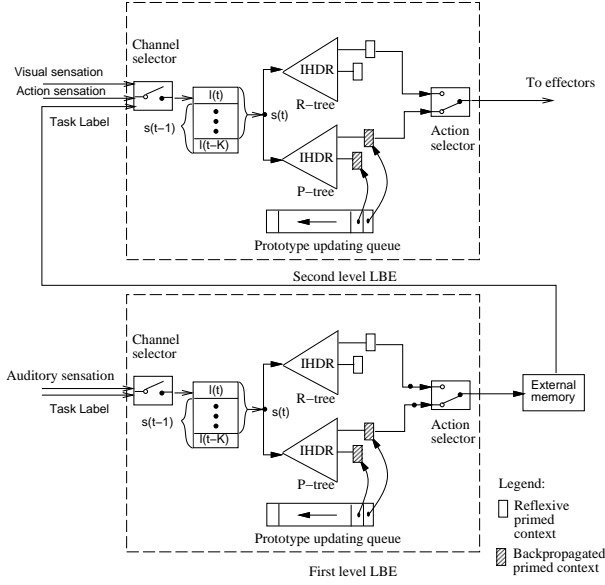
Channel selector

Visual sensation

Action sensation

Task Label

s(t−1)

l(t)

l(t−K)

s(t)

IHDR

R−tree

IHDR

P−tree

Action selector

To effectors

Prototype updating queue

Second level LBE

Channel selector

Auditory sensation

Task Label

s(t−1)

l(t)

l(t−K)

s(t)

IHDR

R−tree

IHDR

P−tree

Action selector

External memory

Prototype updating queue

First level LBE

Legend:

Reflexive primed context

Backpropagated primed context